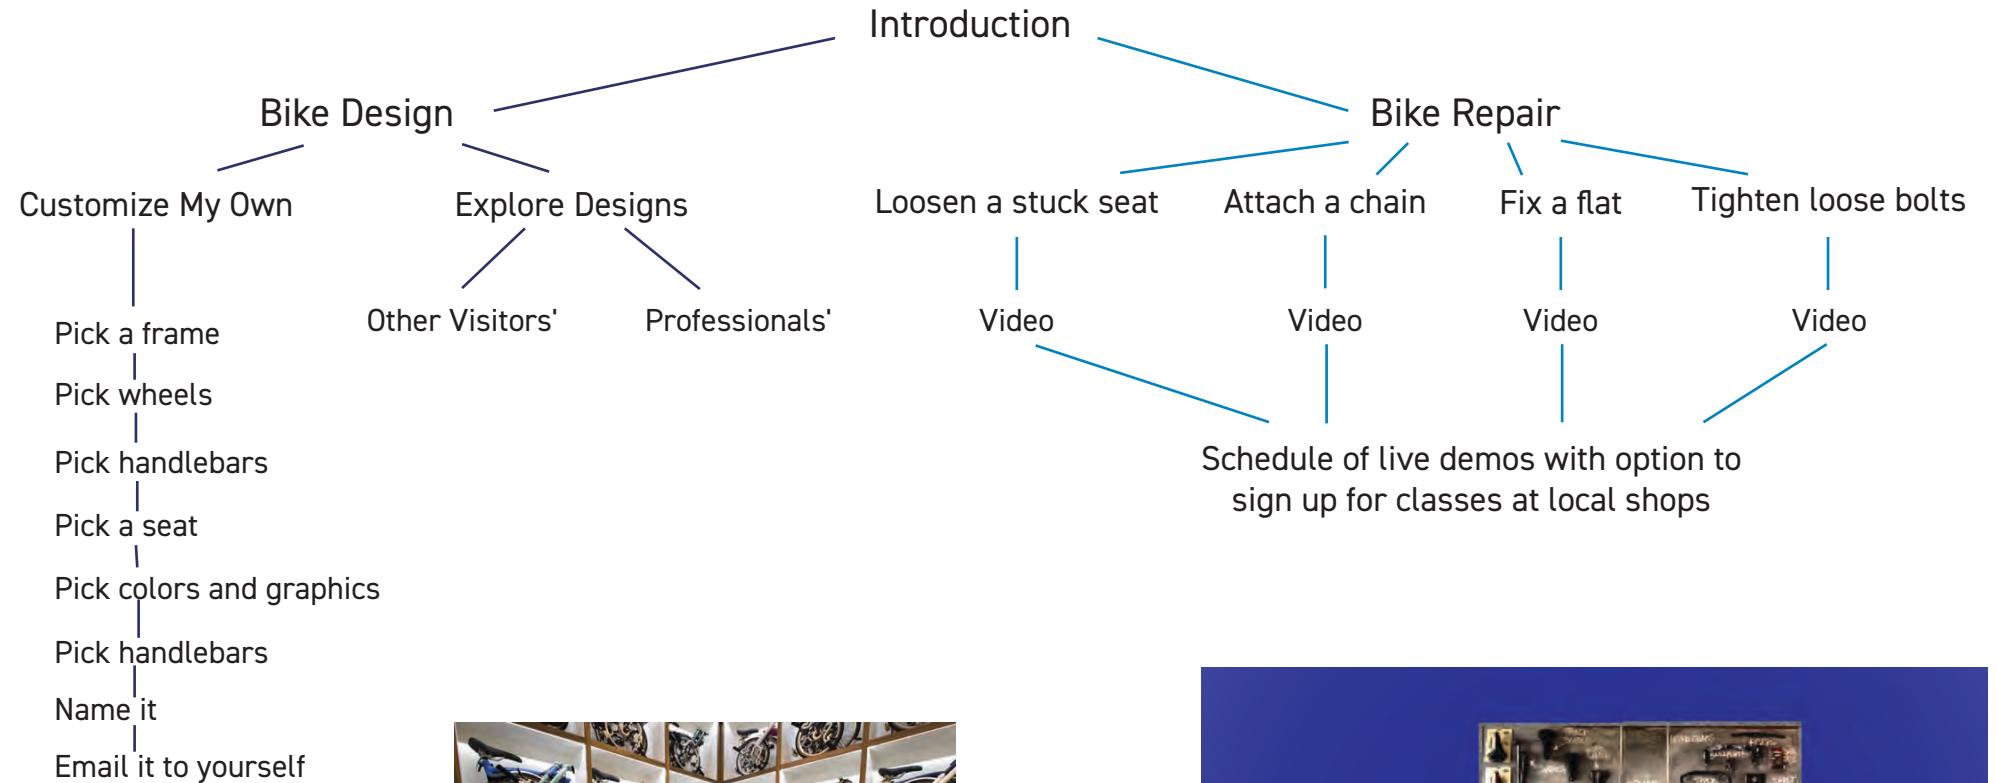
Introduction

Bike Design

Bike Repair

Customize My Own

Explore Designs

Loosen a stuck seat

Attach a chain

Fix a flat

Tighten loose bolts

Pick a frame

Other Visitors'

Professionals'

Video

Video

Video

Video

Pick wheels

Pick handlebars

Schedule of live demos with option to sign up for classes at local shops

Pick a seat

Pick colors and graphics

Pick handlebars

Name it

Email it to yourself